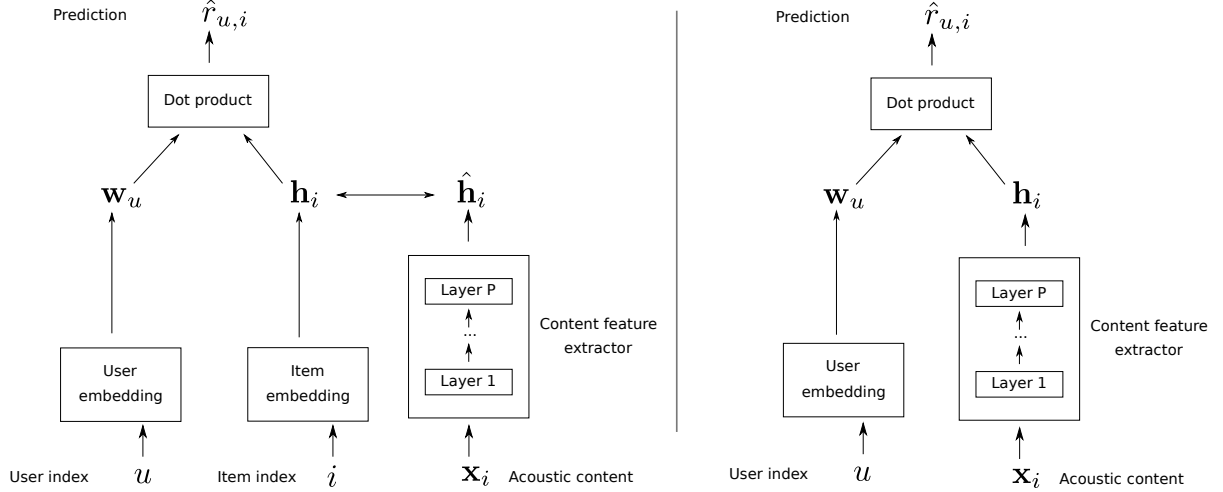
Prediction

$\hat{r}_{u,i}$

Dot product

$\mathbf{w}_u$

$\mathbf{h}_i$

$\hat{\mathbf{h}}_i$

Layer P

...

Layer 1

Content feature extractor

User embedding

Item embedding

User index $u$

Item index $i$

$\mathbf{x}_i$ Acoustic content

Prediction

$\hat{r}_{u,i}$

Dot product

$\mathbf{w}_u$

$\mathbf{h}_i$

Layer P

...

Layer 1

Content feature extractor

User embedding

User index $u$

$\mathbf{x}_i$ Acoustic content